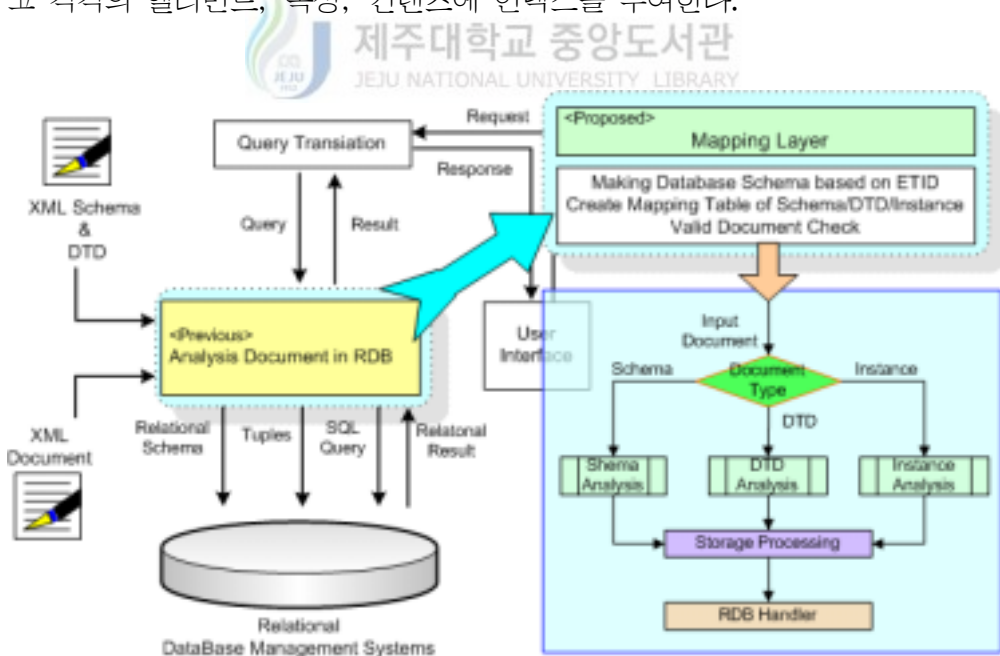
고 각각의 엘리먼트, 속성, 인덱스에 인덱스를 부여한다.

제주대학교 중앙도서관
JEJU NATIONAL UNIVERSITY LIBRARY

Query Transiation

Request

Response

<Proposed>
Mapping Layer

Making Database Schema based on ETID
Create Mapping Table of Schema/DTD/Instance
Valid Document Check

XML Schema
&
DTD

Query

Result

<Previous>
Analysis Document in RDB

User Interface

Input Document

Schema

Document Type

Instance

DTD

XML Document

Relational Schema

Tuples

SQL Query

Relatonal Result

Shema Analysis

DTD Analysis

Instance Analysis

Storage Processing

RDB Handler

Relational
DataBase Management Systems